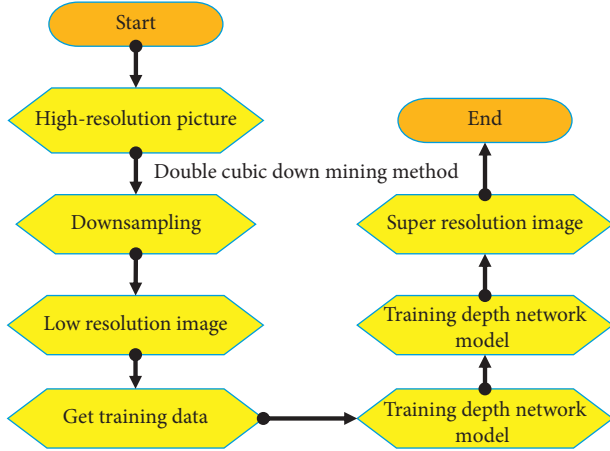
Start

High-resolution picture

Double cubic down mining method

Downsampling

Low resolution image

Get training data

Training depth network model

Training depth network model

Super resolution image

End